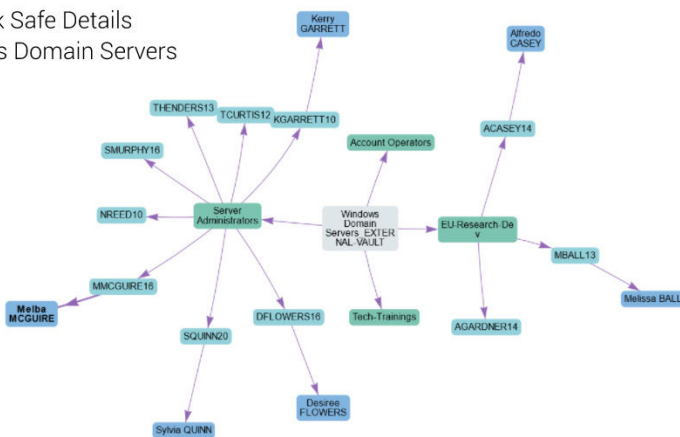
k Safe Details
s Domain Servers

Kerry GARRETT

Alfredo CASEY

THENDERS13

TCURTIS12

KGARRETT10

Account Operators

ACASEY14

SMURPHY16

Server Administrators

Windows Domain Servers_EXTERNAL-VAULT

EU-Research-Dev

NREED10

MBALL13

MMCGUIRE16

Melissa BALL

Melba MCGUIRE

DFLOWERS16

Tech-Trainings

AGARDNER14

SQUINN20

Desiree FLOWERS

Sylvia QUINN